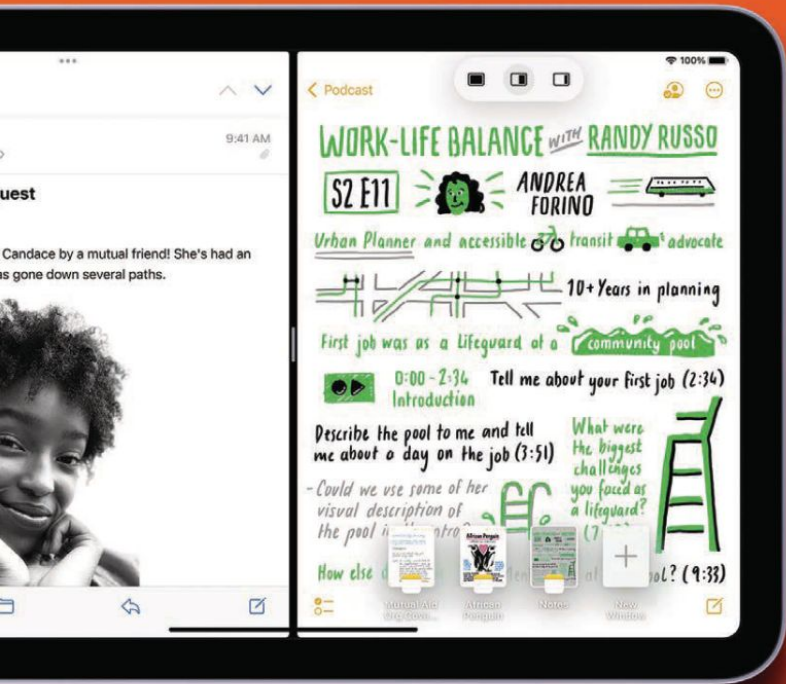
9:41 AM

uest

Candace by a mutual friend! She's had an
as gone down several paths.

100%

Podcast

WORK-LIFE BALANCE WITH RANDY RUSSO

S2 E11

ANDREA FORINO

Urban Planner and accessible transit advocate

10+ Years in planning

First job was as a Lifeguard at a community pool

0:00 - 2:34 Introduction

Tell me about your first job (2:34)

Describe the pool to me and tell me about a day on the job (3:51)

What were the biggest challenges you faced as a lifeguard? (7:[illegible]

- Could we use some of her visual description of the pool i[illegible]ntro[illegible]

How else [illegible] ol? (9:33)

Mutual Aid Org Conv...

African Penguin

Notes

New Window